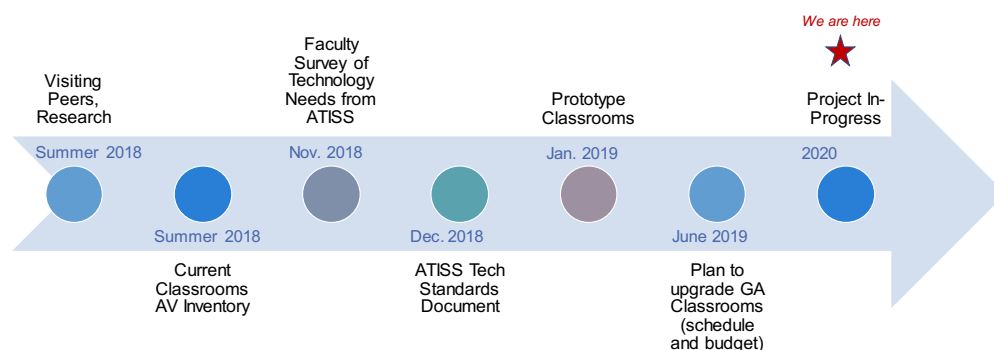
We are here

Visiting Peers, Research

Summer 2018

Summer 2018

Current Classrooms AV Inventory

Faculty Survey of Technology Needs from ATISS

Nov. 2018

Dec. 2018

ATISS Tech Standards Document

Prototype Classrooms

Jan. 2019

June 2019

Plan to upgrade GA Classrooms (schedule and budget)

Project In-Progress

2020